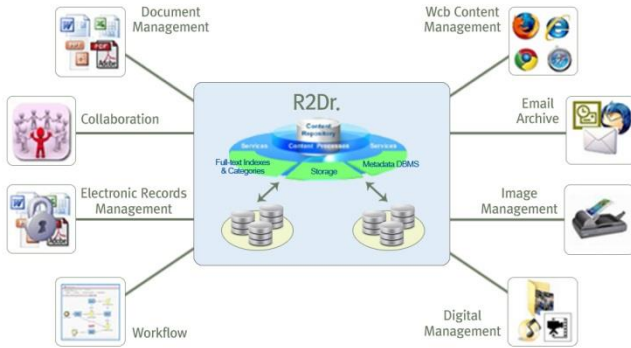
Document Management

Wcb Content Management

Collaboration

R2Dr.

Content Repository

Services

Content Processes

Services

Full-text Indexes & Categories

Storage

Metadata DBMS

Email Archive

Electronic Records Management

Image Management

Workflow

Digital Management